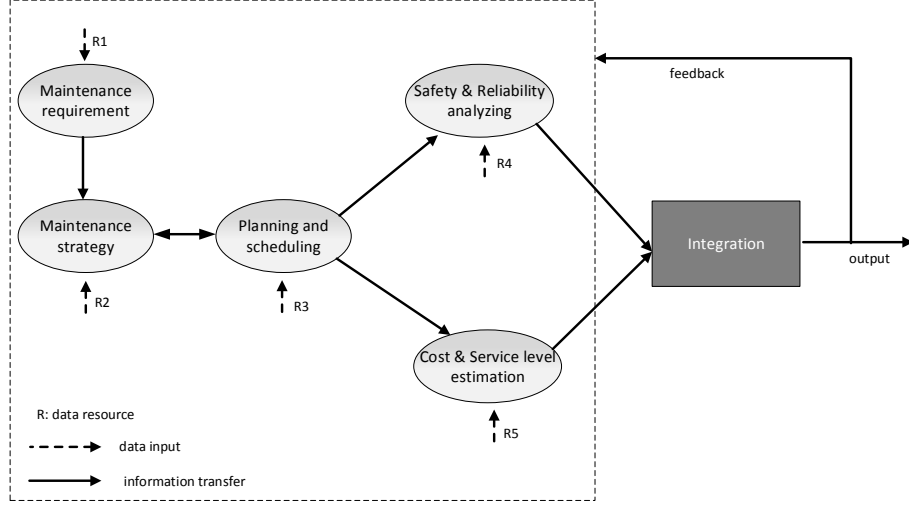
R1

Maintenance requirement

Maintenance strategy

R2

Planning and scheduling

R3

Safety & Reliability analyzing

R4

Cost & Service level estimation

R5

Integration

feedback

output

R: data resource

data input

information transfer